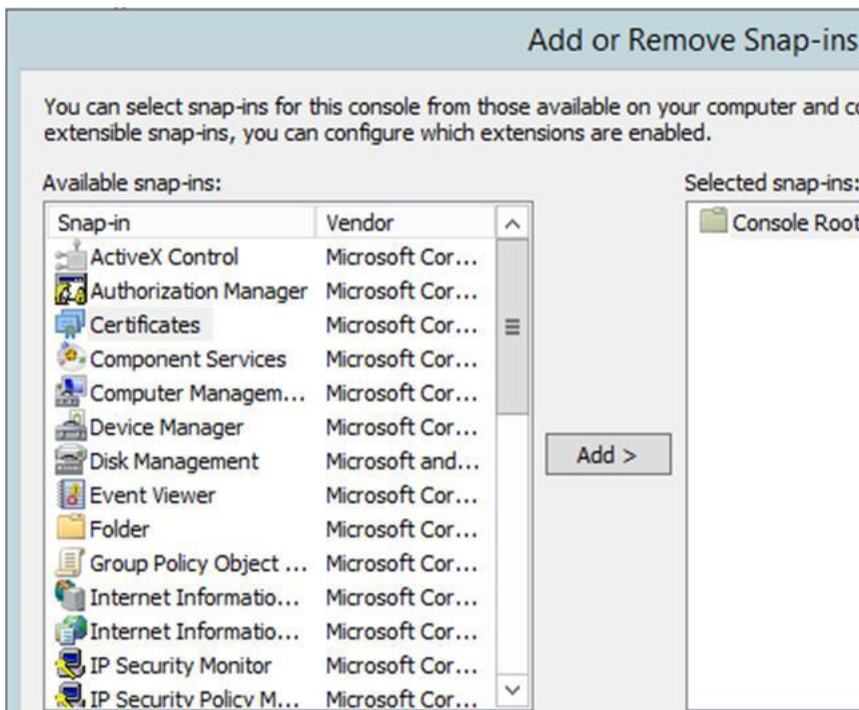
Add or Remove Snap-ins

You can select snap-ins for this console from those available on your computer and c extensible snap-ins, you can configure which extensions are enabled.

Available snap-ins:

| Snap-in | Vendor |
|---|---|
| ActiveX Control | Microsoft Cor... |
| Authorization Manager | Microsoft Cor... |
| Certificates | Microsoft Cor... |
| Component Services | Microsoft Cor... |
| Computer Managem... | Microsoft Cor... |
| Device Manager | Microsoft Cor... |
| Disk Management | Microsoft and... |
| Event Viewer | Microsoft Cor... |
| Folder | Microsoft Cor... |
| Group Policy Object ... | Microsoft Cor... |
| Internet Informatio... | Microsoft Cor... |
| Internet Informatio... | Microsoft Cor... |
| IP Security Monitor | Microsoft Cor... |
| IP Security Policy M... | Microsoft Cor... |

Add >

Selected snap-ins:

Console Root